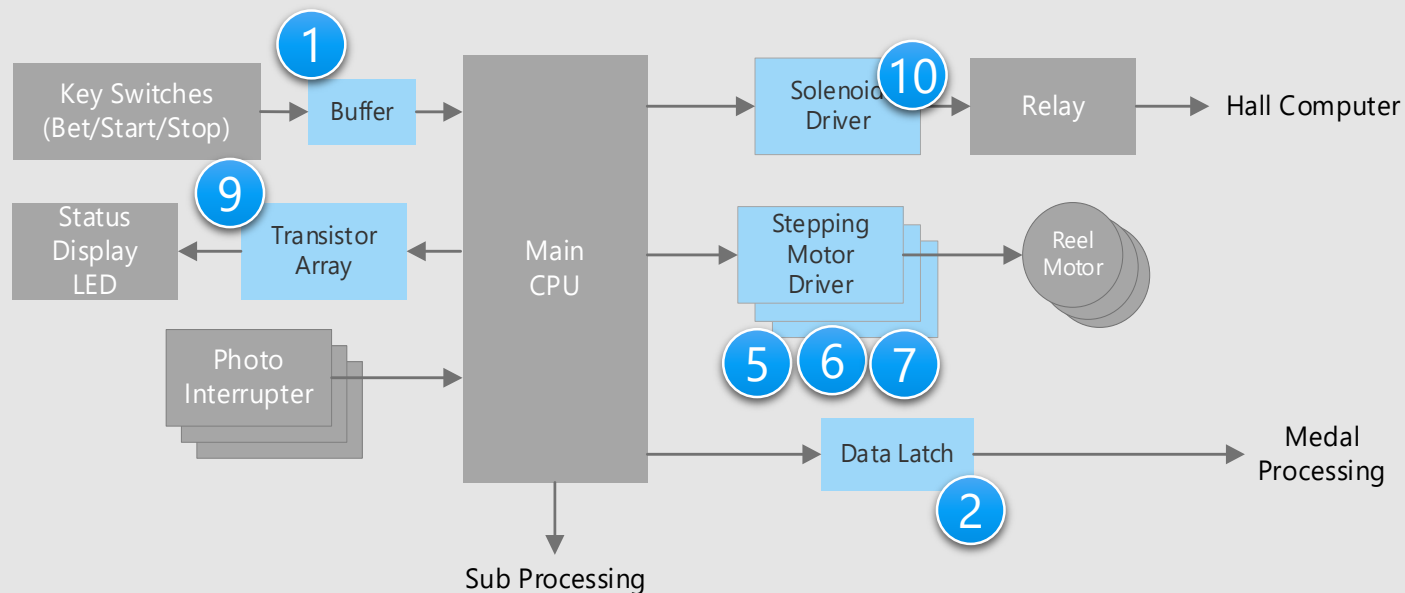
1

Key Switches (Bet/Start/Stop)

Buffer

Main CPU

Solenoid Driver

10

Relay

Hall Computer

9

Status Display LED

Transistor Array

Stepping Motor Driver

Reel Motor

5

6

7

Photo Interrupter

Data Latch

Medal Processing

2

Sub Processing